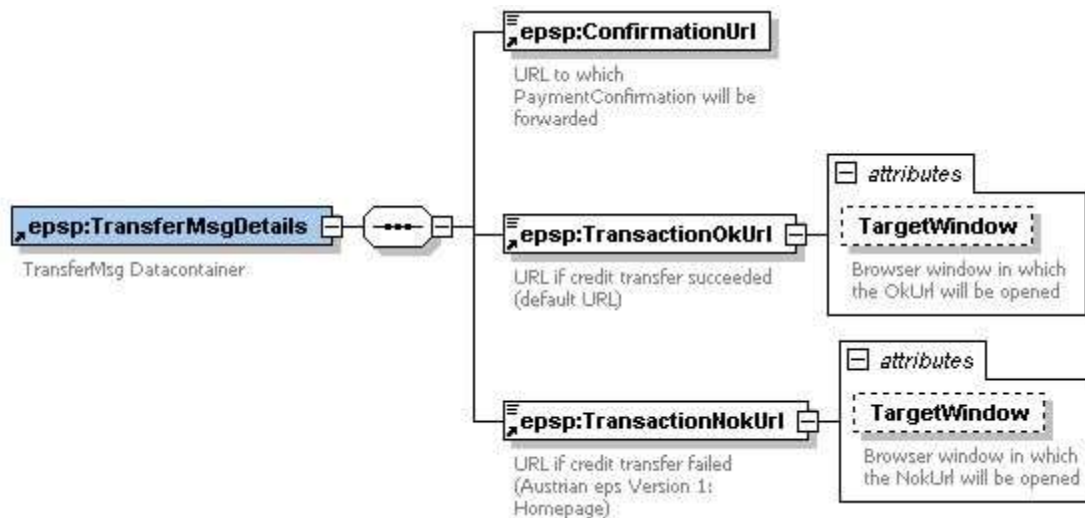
epsp:TransferMsgDetails

TransferMsg Datacontainer

epsp:ConfirmationUrl

URL to which PaymentConfirmation will be forwarded

epsp:TransactionOkUrl

URL if credit transfer succeeded (default URL)

attributes

TargetWindow

Browser window in which the OkUrl will be opened

epsp:TransactionNokUrl

URL if credit transfer failed (Austrian eps Version 1: Homepage)

attributes

TargetWindow

Browser window in which the NokUrl will be opened